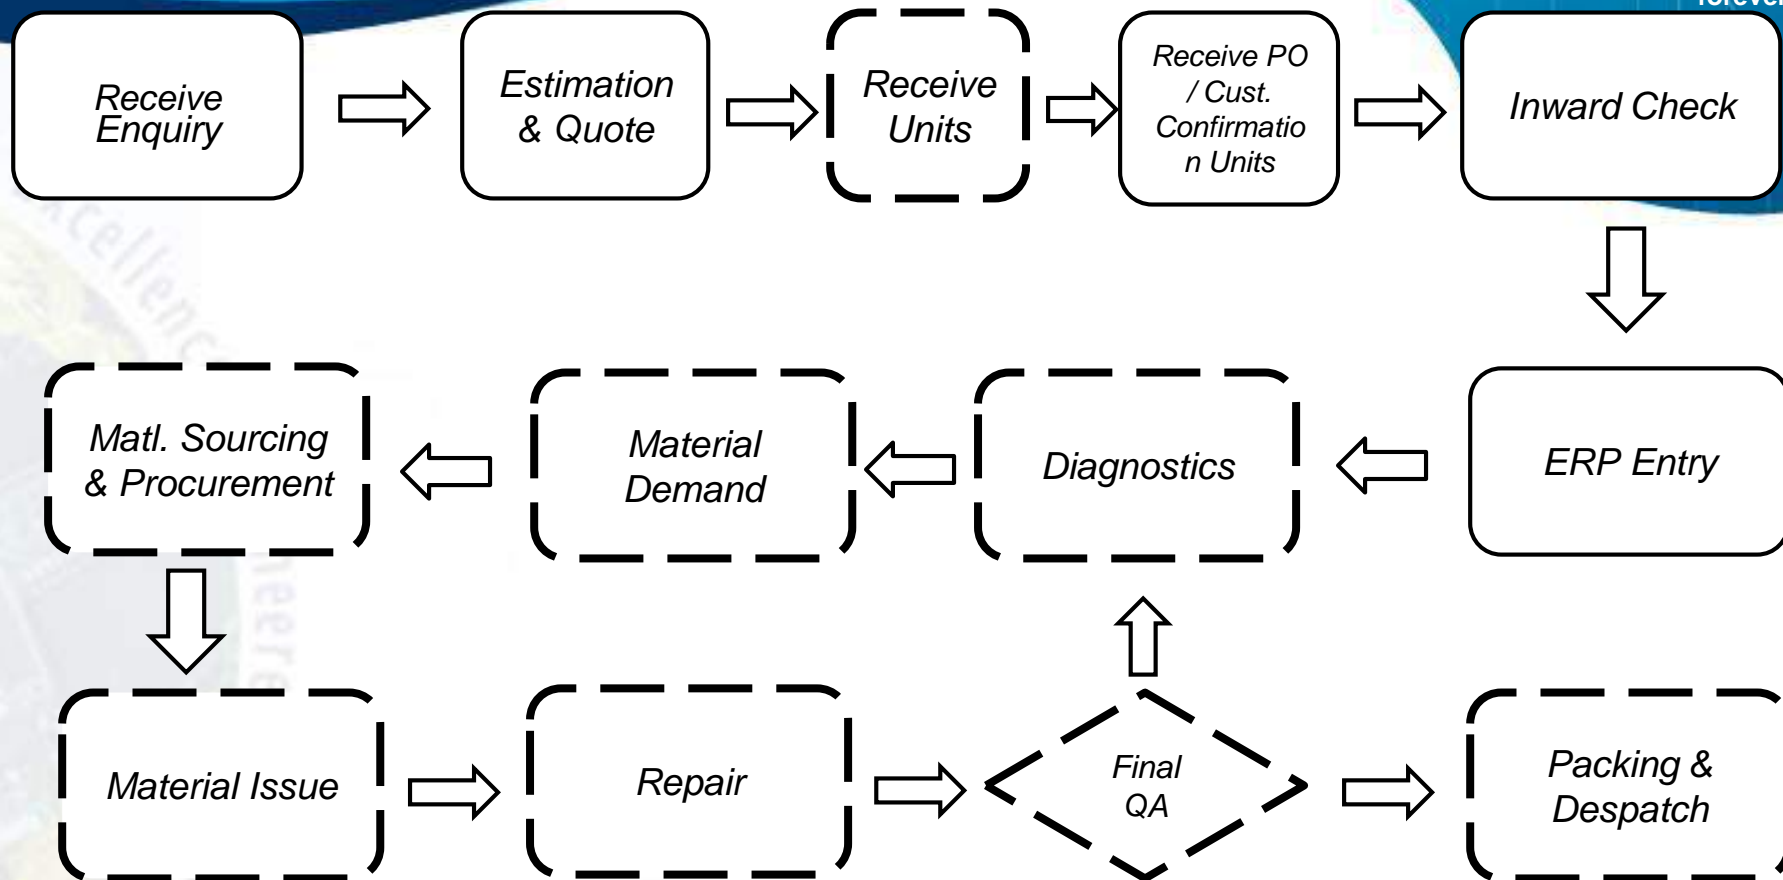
forever

Receive Enquiry

Estimation & Quote

Receive Units

Receive PO / Cust. Confirmation Units

Inward Check

ERP Entry

Diagnostics

Material Demand

Matl. Sourcing & Procurement

Material Issue

Repair

Final QA

Packing & Despatch